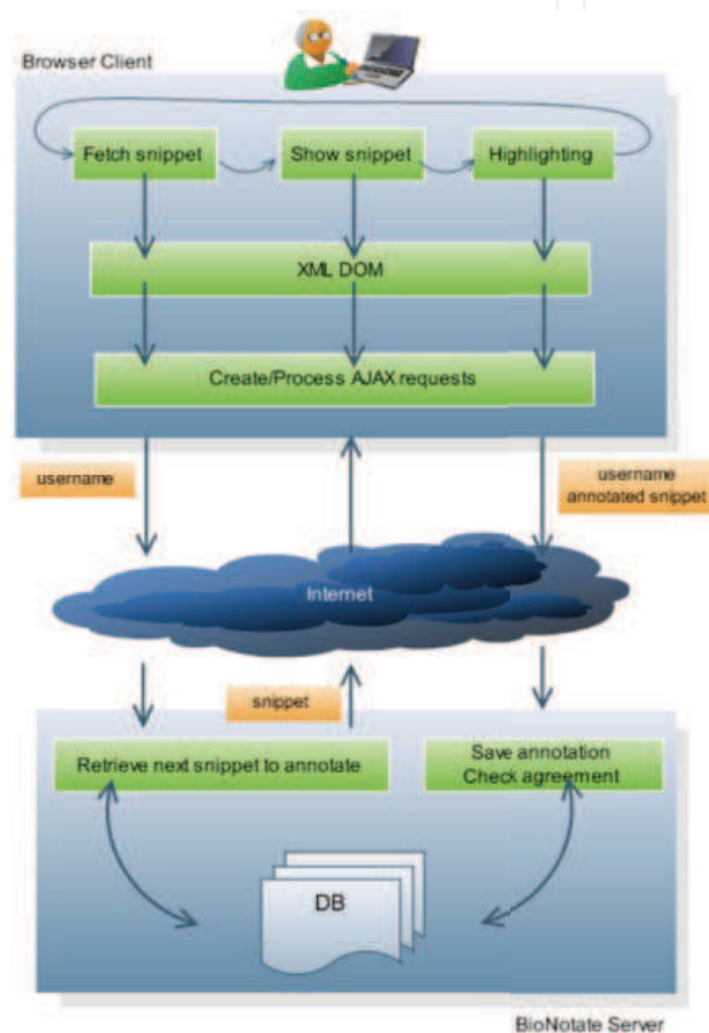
Browser Client

Fetch snippet

Show snippet

Highlighting

XML DOM

Create/Process AJAX requests

username

username
annotated snippet

Internet

snippet

Retrieve next snippet to annotate

Save annotation
Check agreement

DB

BioNotate Server